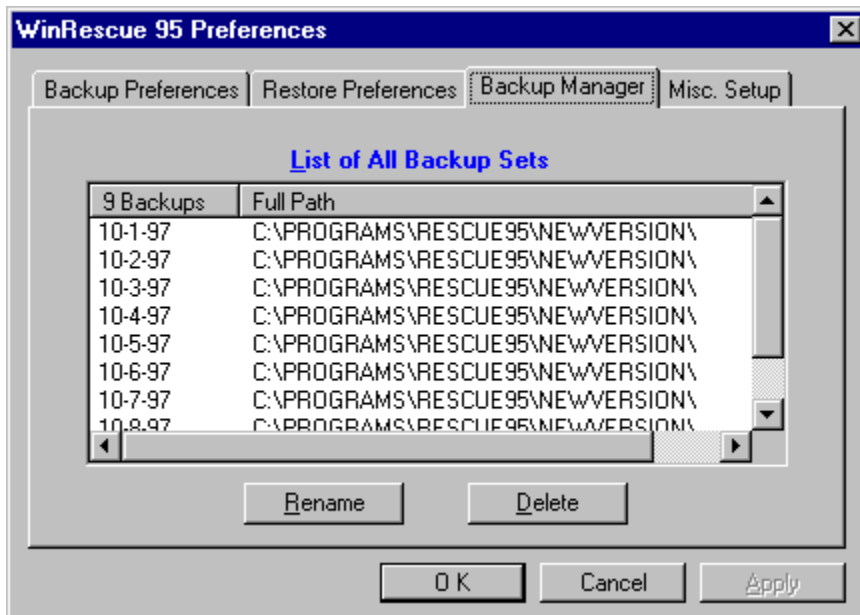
WinRescue 95 Preferences

Backup Preferences | Restore Preferences | Backup Manager | Misc. Setup

List of All Backup Sets

| 9 Backups | Full Path |
|---|---|
| 10-1-97 | C:\PROGRAMS\RESCUE95\NEWVERSION\ |
| 10-2-97 | C:\PROGRAMS\RESCUE95\NEWVERSION\ |
| 10-3-97 | C:\PROGRAMS\RESCUE95\NEWVERSION\ |
| 10-4-97 | C:\PROGRAMS\RESCUE95\NEWVERSION\ |
| 10-5-97 | C:\PROGRAMS\RESCUE95\NEWVERSION\ |
| 10-6-97 | C:\PROGRAMS\RESCUE95\NEWVERSION\ |
| 10-7-97 | C:\PROGRAMS\RESCUE95\NEWVERSION\ |
| 10-8-97 | C:\PROGRAMS\RESCUE95\NEWVERSION\ |

Rename   Delete

OK   Cancel   Apply